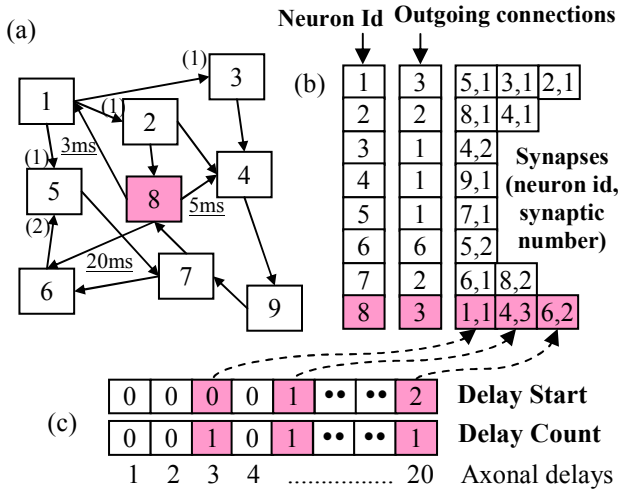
(a)

(1)
3
1
(1)
2
(1)
3ms
5
8
4
5ms
(2)
20ms
7
6
9

Neuron Id Outgoing connections

(b)

| | | | | |
|---|---|---|---|---|
| 1 | 3 | 5,1 | 3,1 | 2,1 |
| 2 | 2 | 8,1 | 4,1 | |
| 3 | 1 | 4,2 | | |
| 4 | 1 | 9,1 | | |
| 5 | 1 | 7,1 | | |
| 6 | 6 | 5,2 | | |
| 7 | 2 | 6,1 | 8,2 | |
| 8 | 3 | 1,1 | 4,3 | 6,2 |

Synapses (neuron id, synaptic number)

(c)

| 0 | 0 | 0 | 0 | 1 | •• | •• | 2 |
|---|---|---|---|---|---|---|---|

Delay Start

| 0 | 0 | 1 | 0 | 1 | •• | •• | 1 |
|---|---|---|---|---|---|---|---|

Delay Count

1 2 3 4 ................ 20 Axonal delays